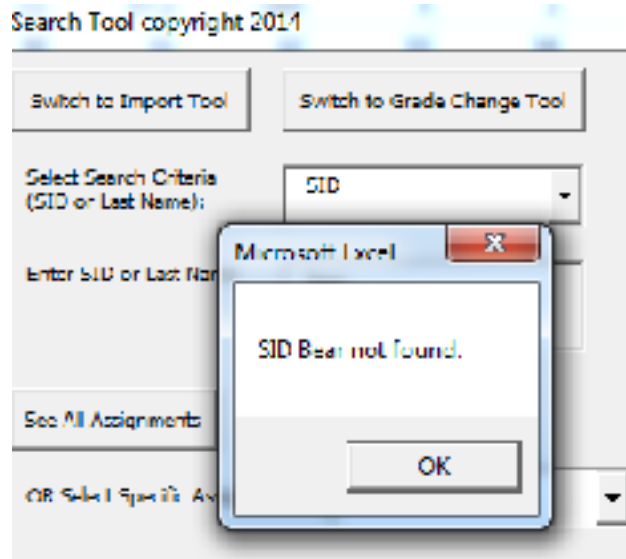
Search Tool copyright 2014

Switch to Import Tool

Switch to Grade Change Tool

Select Search Criteria (SID or Last Name):

SID

Enter SID or Last Nar

Microsoft Excel

X

SID Bear not found.

OK

See All Assignments

OR Select Specific As